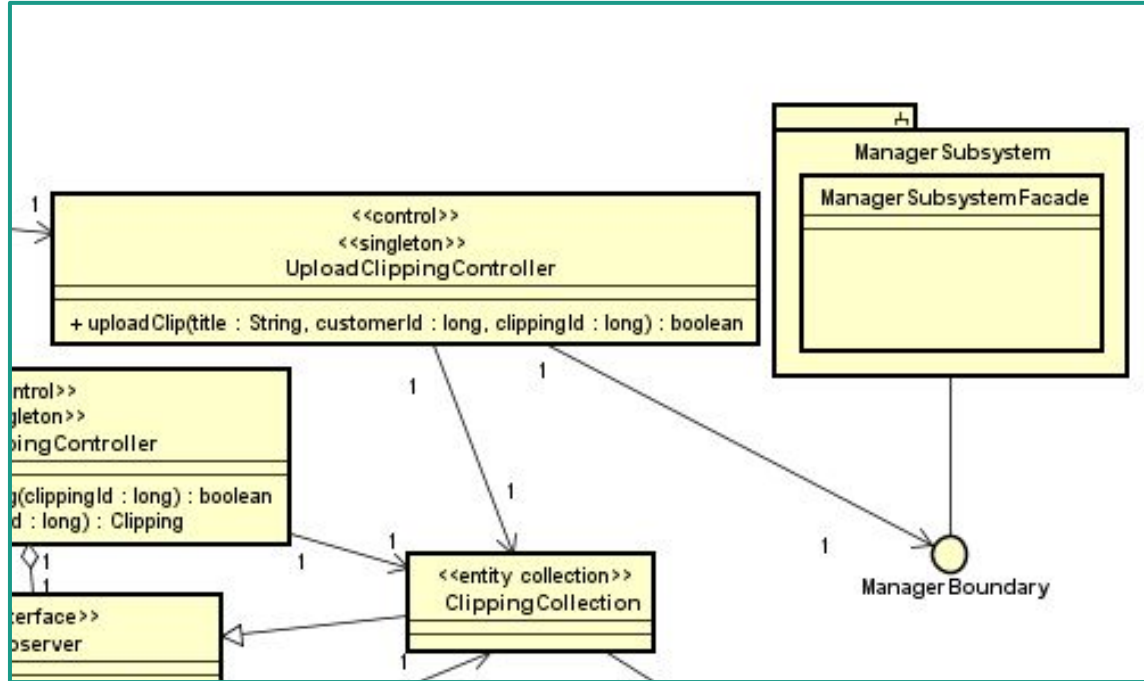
1

<<control>>
<<singleton>>
UploadClippingController

+ uploadClip(title : String, customerId : long, clippingId : long) : boolean

ManagerSubsystem

ManagerSubsystemFacade

ntrol>>
gleton>>
pingController

g(clippingId : long) : boolean
d : long) : Clipping

1

1

1

1

1

1

1

1

<<entity collection>>
ClippingCollection

1

ManagerBoundary

terface>>
bserver

1